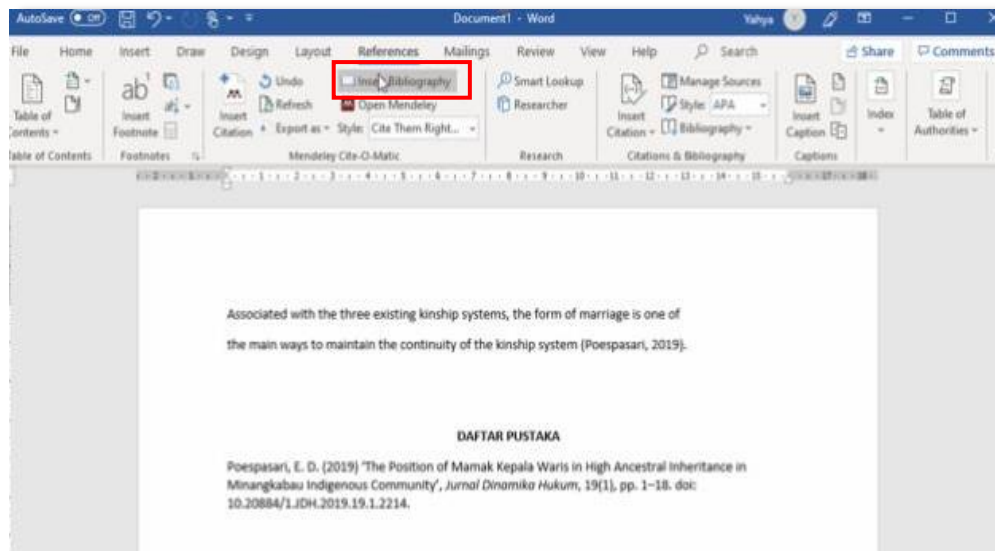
AutoSave Off Document1 - Word Yahya

File Home Insert Draw Design Layout References Mailings Review View Help Search Share Comments

Table of Contents Insert Footnote Insert Citation Undo Refresh Export as Style: Cite Them Right... Insert Bibliography Open Mendeley Smart Lookup Researcher Insert Citation Manage Sources Style: APA Bibliography Insert Caption Index Table of Authorities

Table of Contents Footnotes Mendeley Cite-O-Matic Research Citations & Bibliography Captions

Associated with the three existing kinship systems, the form of marriage is one of the main ways to maintain the continuity of the kinship system (Poespasari, 2019).

DAFTAR PUSTAKA

Poespasari, E. D. (2019) 'The Position of Mamak Kepala Waris in High Ancestral Inheritance in Minangkabau Indigenous Community', *Jurnal Dinamika Hukum*, 19(1), pp. 1–18. doi: 10.20884/1.JDH.2019.19.1.2214.